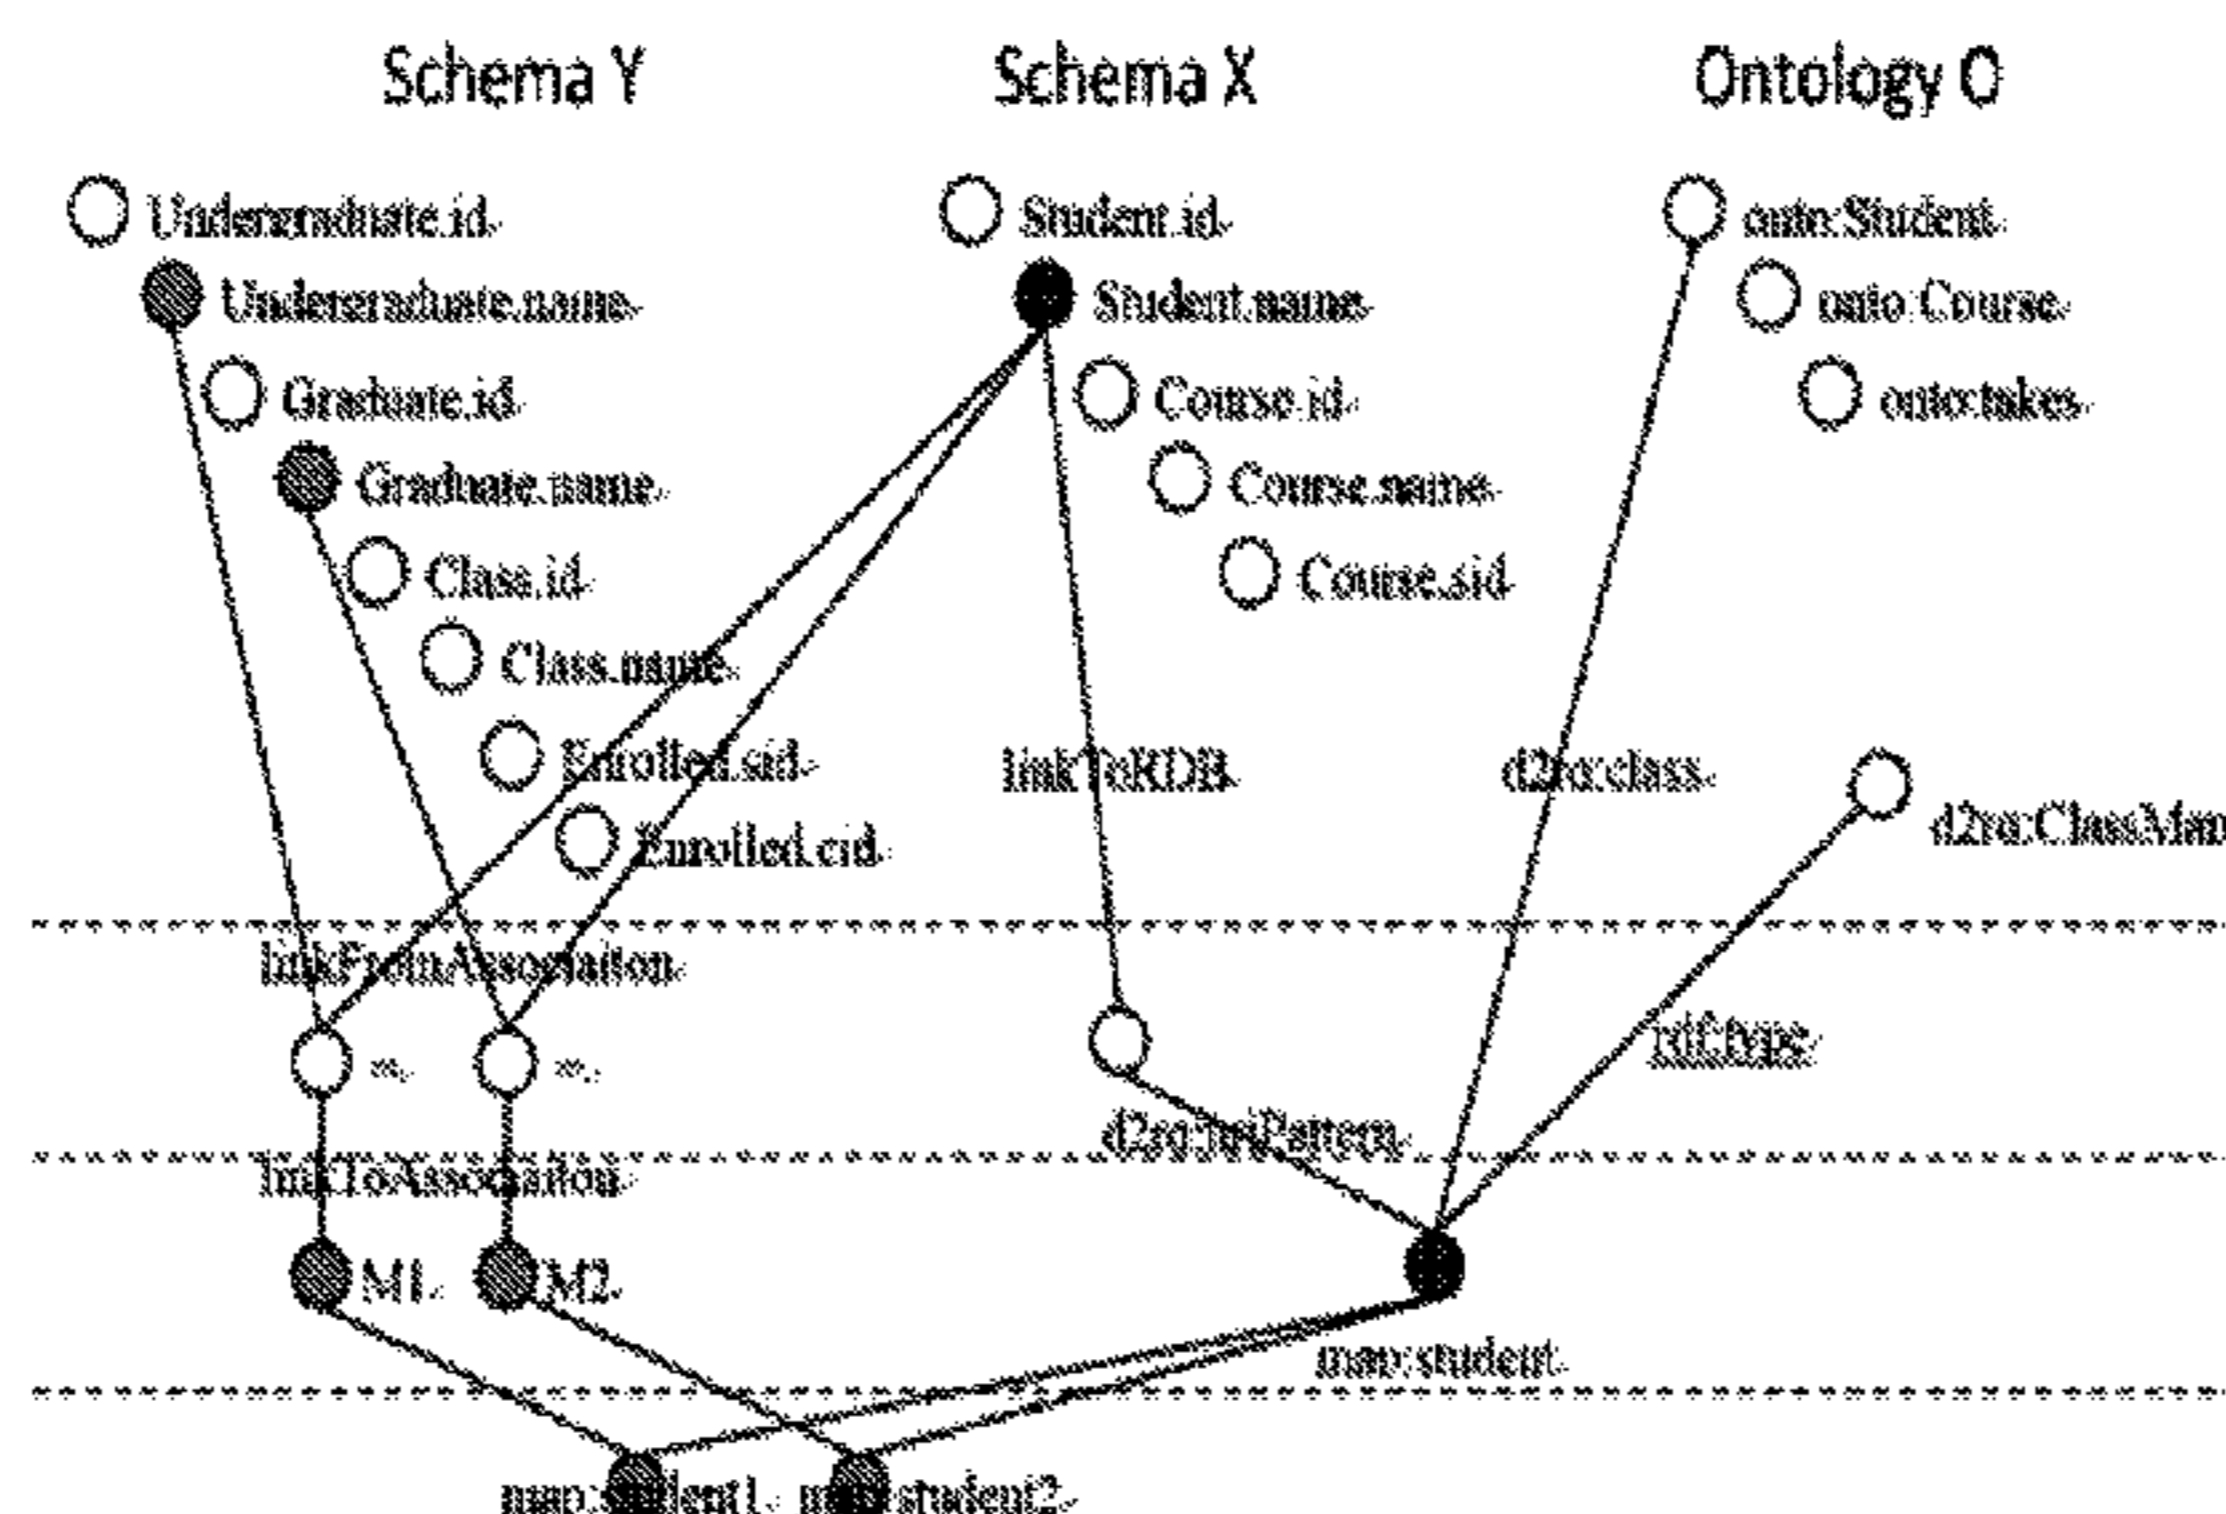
Schema Y

Schema X

Ontology O

Undergraduate.id

Undergraduate.name

Graduate.id

Graduate.name

Class.id

Class.name

Enrolled.sid

Enrolled.cid

Student.id

Student.name

Course.id

Course.name

Course.sid

onto:Student

onto:Course

onto:takes

linkToRDB

d2rq:class

d2rq:ClassMap

linkFromAssociation

rdf:type

d2rq:uriPattern

linkToAssociation

M1

M2

map:student

map:student1

map:student2